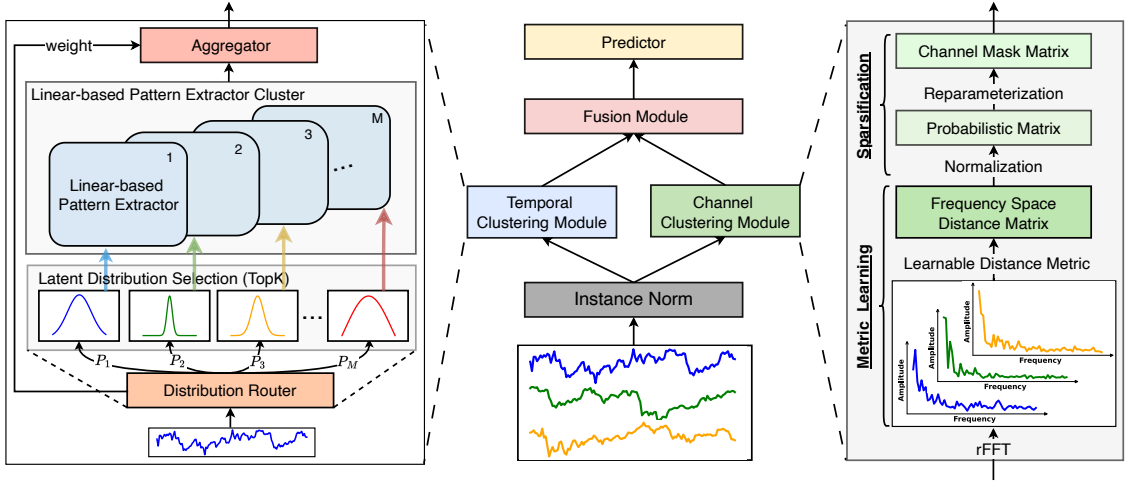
weight

Aggregator

Linear-based Pattern Extractor Cluster

1

2

3

M

Linear-based Pattern Extractor

...

Latent Distribution Selection (TopK)

...

$P_1$

$P_2$

$P_3$

$P_M$

Distribution Router

Predictor

Fusion Module

Temporal Clustering Module

Channel Clustering Module

Instance Norm

Sparsification

Channel Mask Matrix

Reparameterization

Probabilistic Matrix

Normalization

Metric Learning

Frequency Space Distance Matrix

Learnable Distance Metric

Amplitude

Frequency

Amplitude

Frequency

Amplitude

Frequency

rFFT